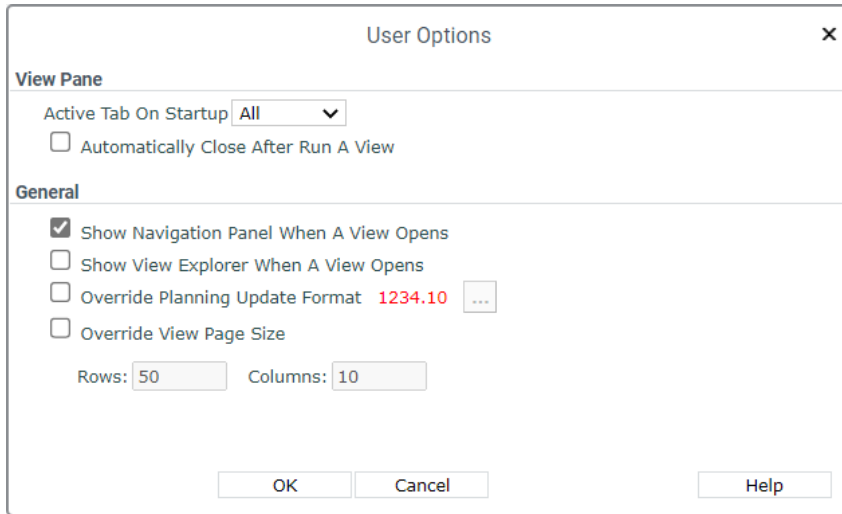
User Options ×

View Pane

Active Tab On Startup All

Automatically Close After Run A View

General

Show Navigation Panel When A View Opens

Show View Explorer When A View Opens

Override Planning Update Format 1234.10 ...

Override View Page Size

Rows: 50 Columns: 10

OK Cancel Help